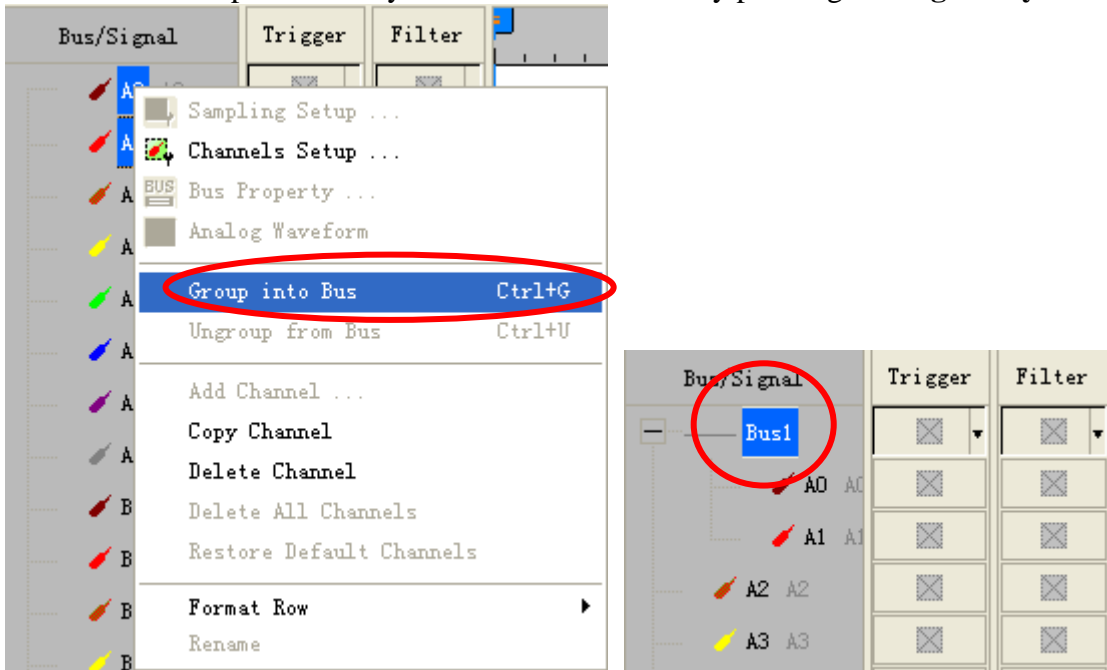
Bus/Signal

Trigger

Filter

A0

A

A

A

A

A

A

A

B

B

B

B

Sampling Setup ...

Channels Setup ...

Bus Property ...

Analog Waveform

Group into Bus Ctrl+G

Ungroup from Bus Ctrl+U

Add Channel ...

Copy Channel

Delete Channel

Delete All Channels

Restore Default Channels

Format Row

Rename

Bus/Signal

Trigger

Filter

Bus1

A0 A0

A1 A1

A2 A2

A3 A3